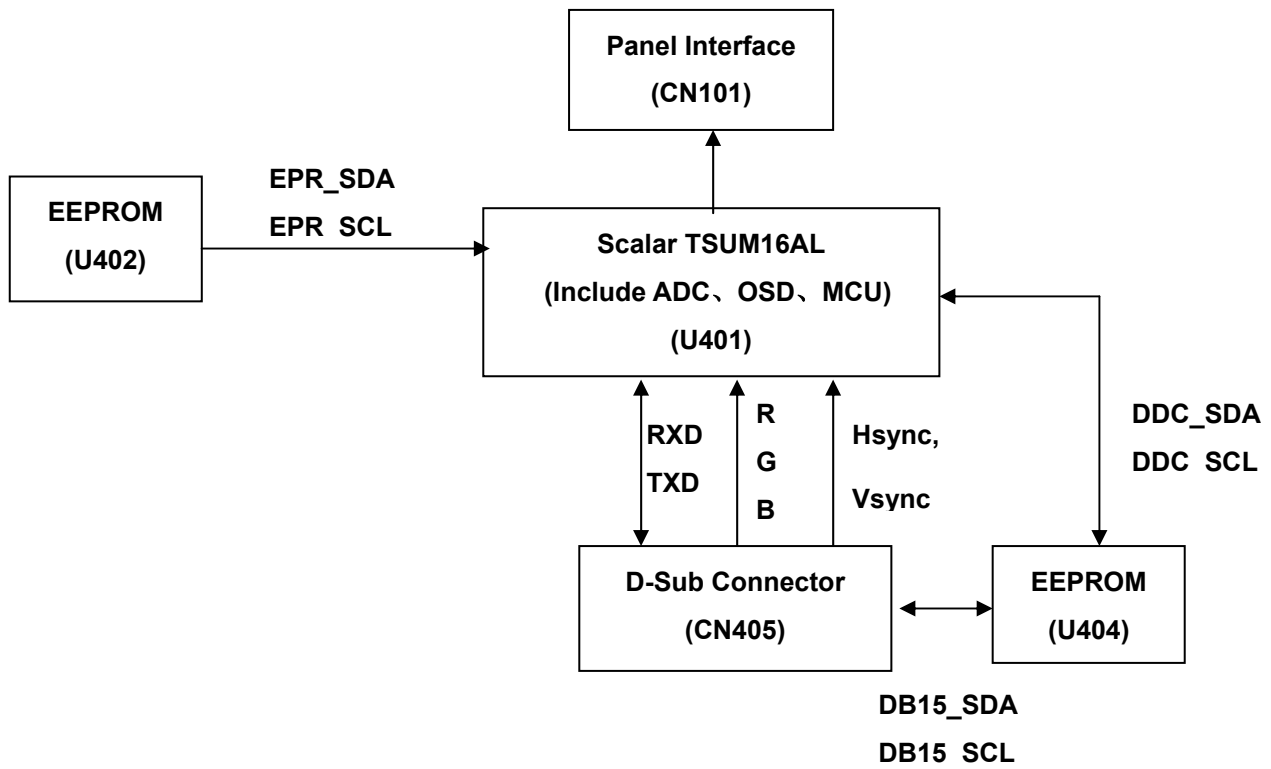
Panel Interface
(CN101)

EEPROM
(U402)

EPR_SDA
EPR SCL

Scalar TSUM16AL
(Include ADC、OSD、MCU)
(U401)

RXD
TXD

R
G
B

Hsync,
Vsync

DDC_SDA
DDC SCL

D-Sub Connector
(CN405)

EEPROM
(U404)

DB15_SDA
DB15 SCL